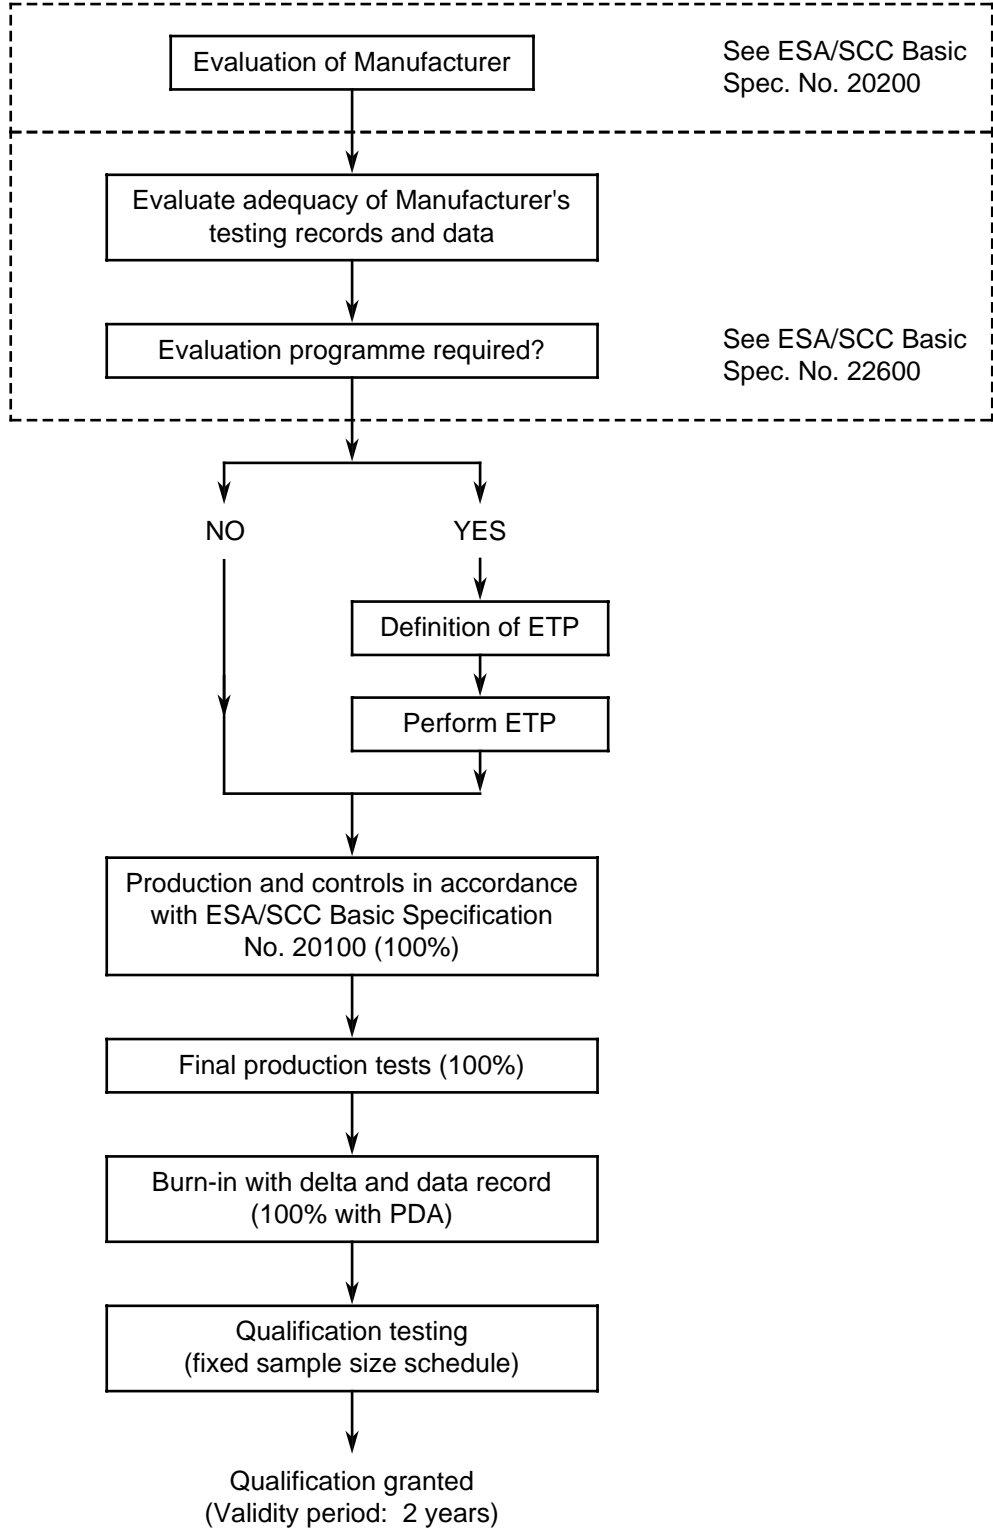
Evaluation of Manufacturer

See ESA/SCC Basic Spec. No. 20200

Evaluate adequacy of Manufacturer's testing records and data

Evaluation programme required?

See ESA/SCC Basic Spec. No. 22600

NO

YES

Definition of ETP

Perform ETP

Production and controls in accordance with ESA/SCC Basic Specification No. 20100 (100%)

Final production tests (100%)

Burn-in with delta and data record (100% with PDA)

Qualification testing (fixed sample size schedule)

Qualification granted (Validity period: 2 years)